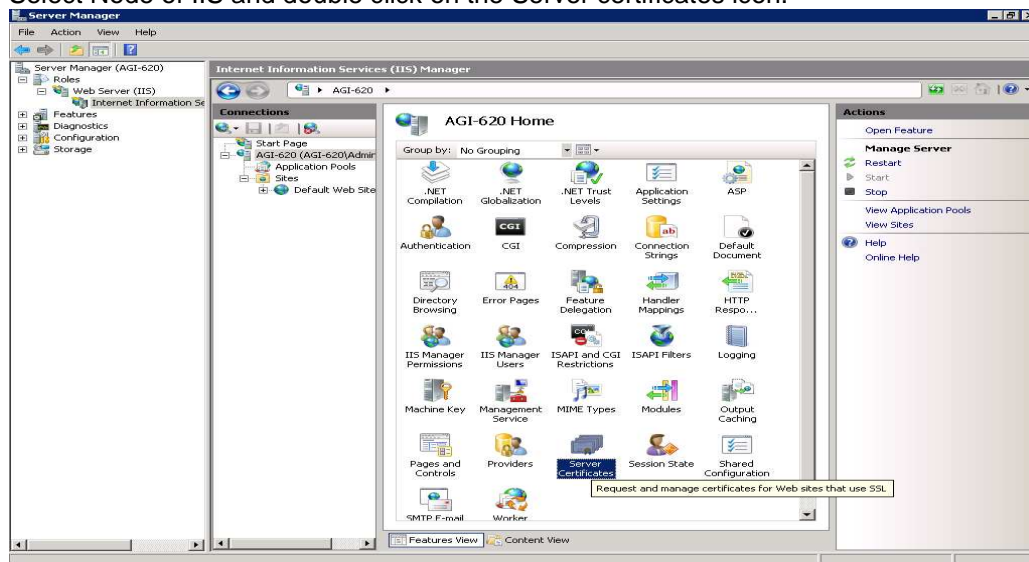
Select Node of IIS and double click on the Server certificates icon.

Server Manager
File Action View Help

Server Manager (AGI-620)
Roles
Web Server (IIS)
Internet Information Se
Features
Diagnostics
Configuration
Storage

Internet Information Services (IIS) Manager
AGI-620 ▸

Connections
Start Page
AGI-620 (AGI-620\Admin
Application Pools
Sites
Default Web Site

AGI-620 Home
Group by: No Grouping

.NET Compilation
.NET Globalization
.NET Trust Levels
Application Settings
ASP
Authentication
CGI
Compression
Connection Strings
Default Document
Directory Browsing
Error Pages
Feature Delegation
Handler Mappings
HTTP Respo...
IIS Manager Permissions
IIS Manager Users
ISAPI and CGI Restrictions
ISAPI Filters
Logging
Machine Key
Management Service
MIME Types
Modules
Output Caching
Pages and Controls
Providers
Server Certificates
Session State
Shared Configuration
Request and manage certificates for Web sites that use SSL
SMTP E-mail
Worker

Features View
Content View

Actions
Open Feature
Manage Server
Restart
Start
Stop
View Application Pools
View Sites
Help
Online Help